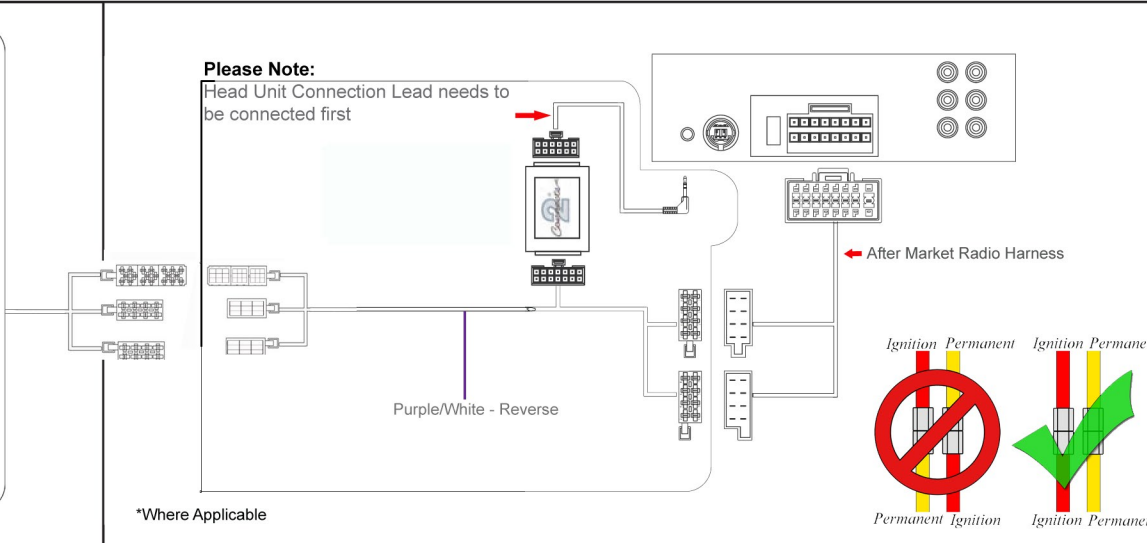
Please Note:
Head Unit Connection Lead needs to be connected first

After Market Radio Harness

Purple/White - Reverse

Ignition Permanent

Permanent Ignition

Ignition Permane

Ignition Permane

*Where Applicable